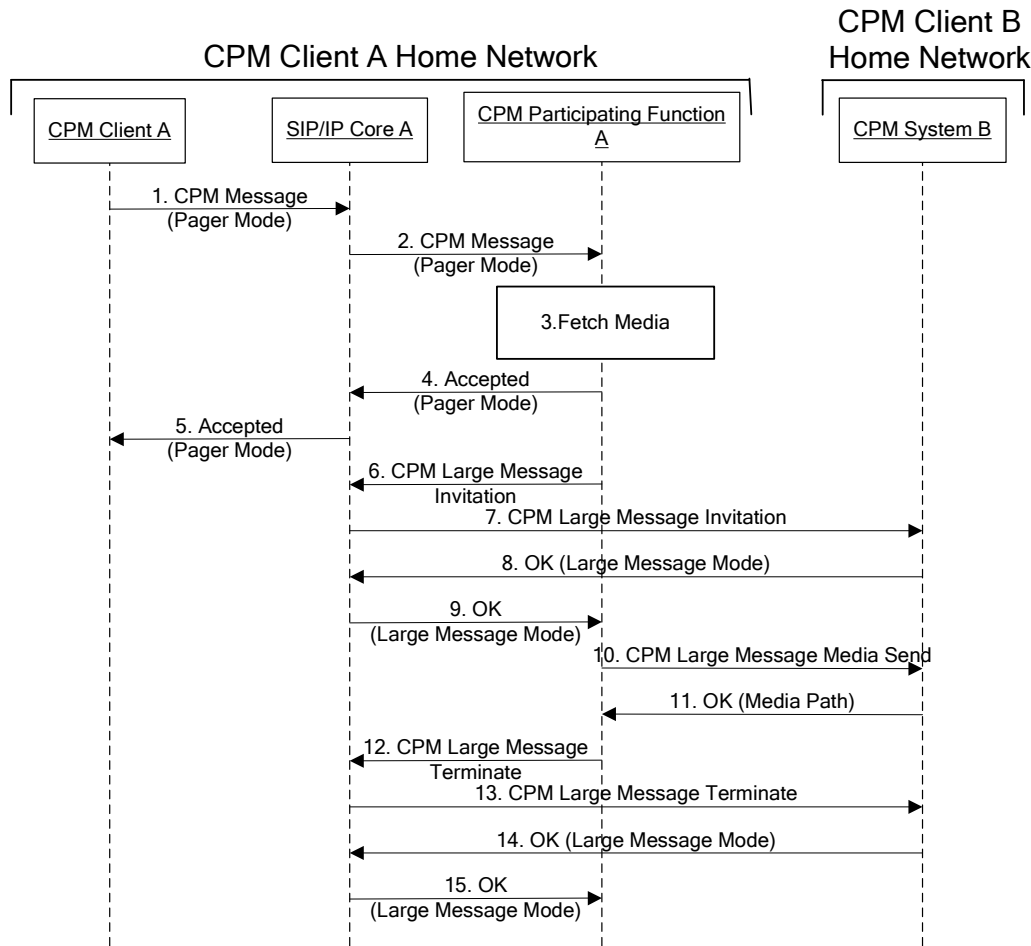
CPM Client A Home Network

CPM Client B Home Network

CPM Client A

SIP/IP Core A

CPM Participating Function A

CPM System B

1. CPM Message (Pager Mode)

2. CPM Message (Pager Mode)

3.Fetch Media

4. Accepted (Pager Mode)

5. Accepted (Pager Mode)

6. CPM Large Message Invitation

7. CPM Large Message Invitation

8. OK (Large Message Mode)

9. OK (Large Message Mode)

10. CPM Large Message Media Send

11. OK (Media Path)

12. CPM Large Message Terminate

13. CPM Large Message Terminate

14. OK (Large Message Mode)

15. OK (Large Message Mode)